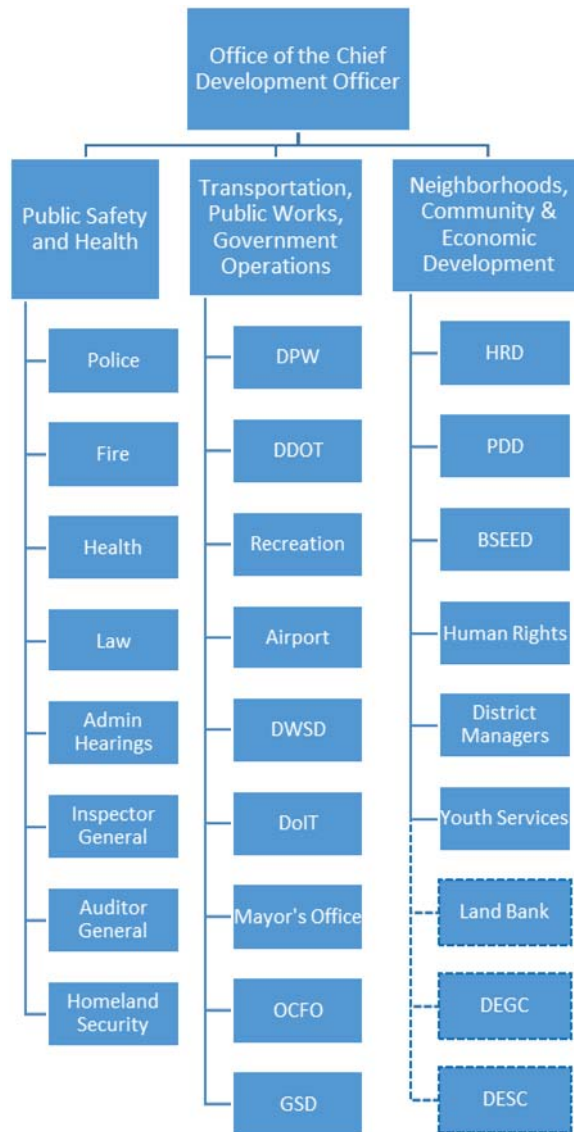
Office of the Chief Development Officer

Public Safety and Health

Police

Fire

Health

Law

Admin Hearings

Inspector General

Auditor General

Homeland Security

Transportation, Public Works, Government Operations

DPW

DDOT

Recreation

Airport

DWSD

DoIT

Mayor's Office

OCFO

GSD

Neighborhoods, Community & Economic Development

HRD

PDD

BSEED

Human Rights

District Managers

Youth Services

Land Bank

DEGC

DESC